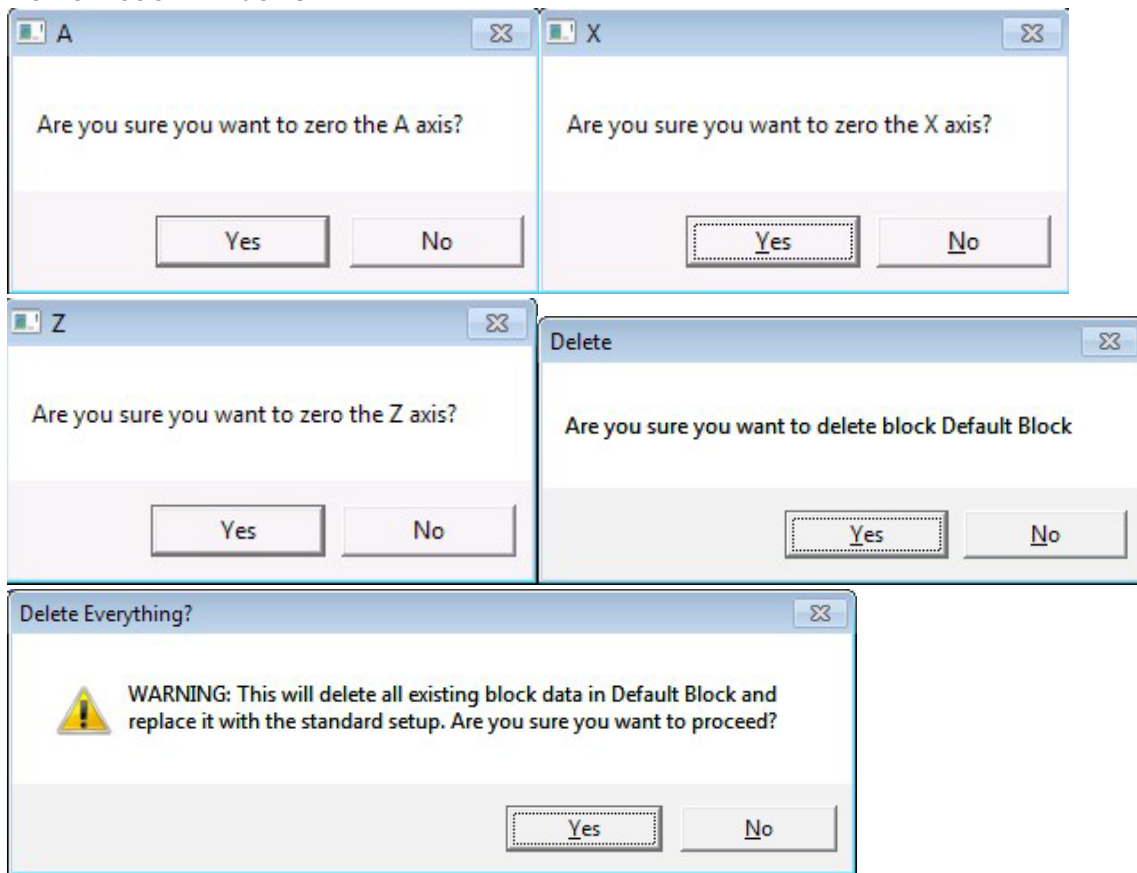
A

Are you sure you want to zero the A axis?

Yes No

X

Are you sure you want to zero the X axis?

Yes No

Z

Are you sure you want to zero the Z axis?

Yes No

Delete

Are you sure you want to delete block Default Block

Yes No

Delete Everything?

WARNING: This will delete all existing block data in Default Block and replace it with the standard setup. Are you sure you want to proceed?

Yes No